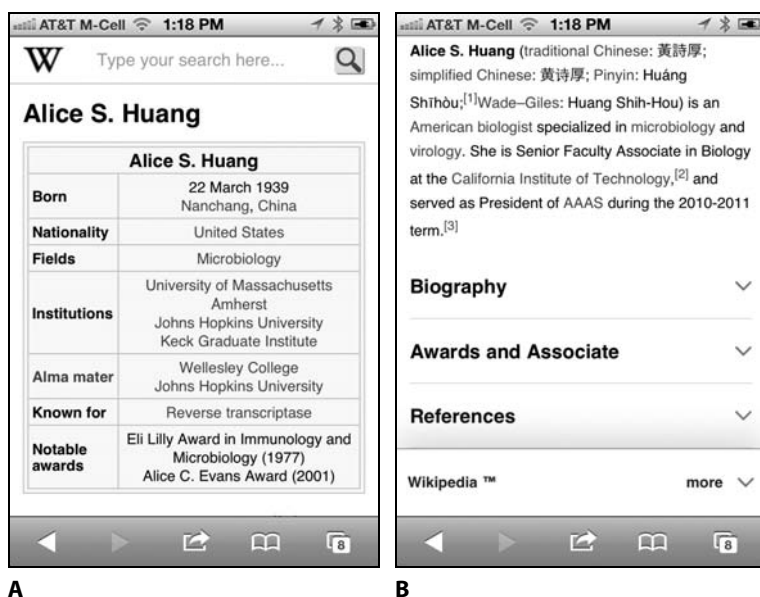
AT&T M-Cell 1:18 PM

W Type your search here...

Alice S. Huang

| Alice S. Huang | |
|---|---|
| Born | 22 March 1939 Nanchang, China |
| Nationality | United States |
| Fields | Microbiology |
| Institutions | University of Massachusetts Amherst Johns Hopkins University Keck Graduate Institute |
| Alma mater | Wellesley College Johns Hopkins University |
| Known for | Reverse transcriptase |
| Notable awards | Eli Lilly Award in Immunology and Microbiology (1977) Alice C. Evans Award (2001) |

8

A

AT&T M-Cell 1:18 PM

Alice S. Huang (traditional Chinese: 黃詩厚; simplified Chinese: 黄诗厚; Pinyin: Huáng Shīhòu;[1]Wade–Giles: Huang Shih-Hou) is an American biologist specialized in microbiology and virology. She is Senior Faculty Associate in Biology at the California Institute of Technology,[2] and served as President of AAAS during the 2010-2011 term.[3]

Biography

Awards and Associate

References

Wikipedia ™ more

8

B